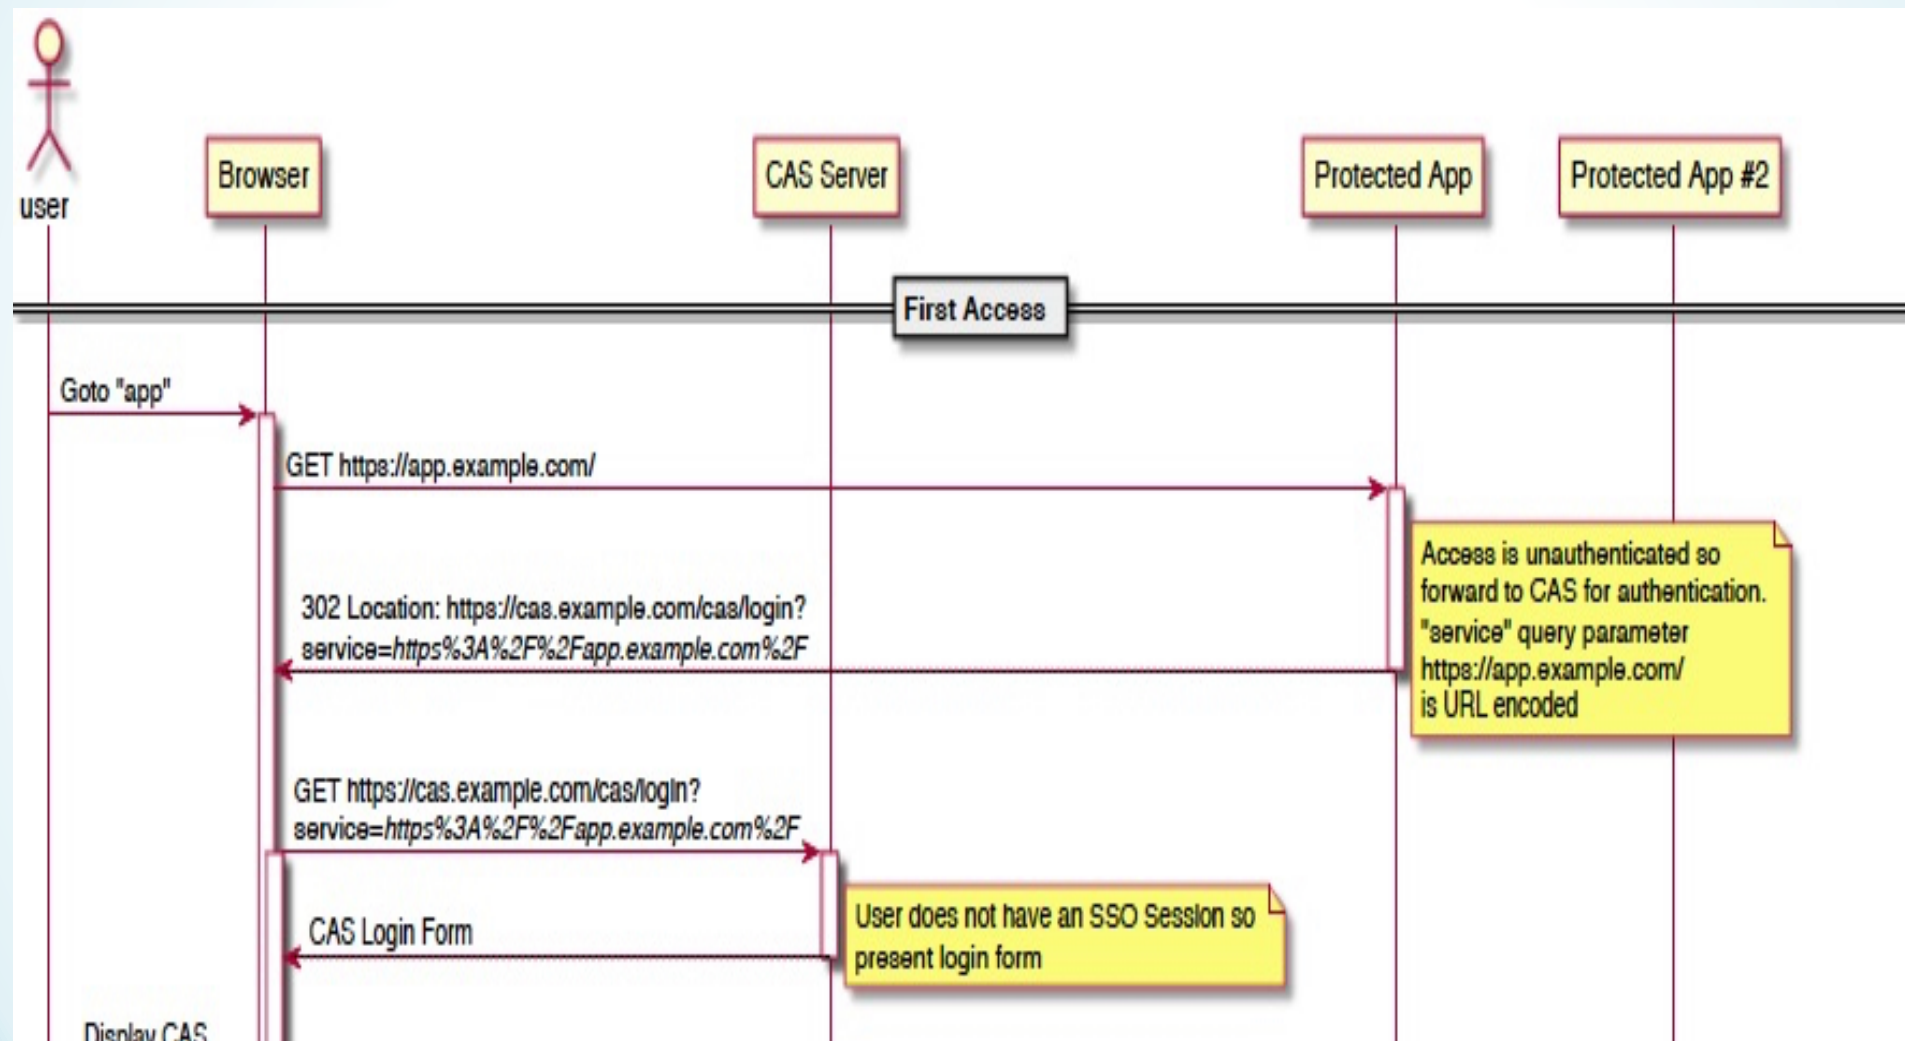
user

Browser

CAS Server

Protected App

Protected App #2

First Access

Goto "app"

GET https://app.example.com/

Access is unauthenticated so forward to CAS for authentication. "service" query parameter https://app.example.com/ is URL encoded

302 Location: https://cas.example.com/cas/login?service=https%3A%2F%2Fapp.example.com%2F

GET https://cas.example.com/cas/login?service=https%3A%2F%2Fapp.example.com%2F

CAS Login Form

User does not have an SSO Session so present login form

Display CAS